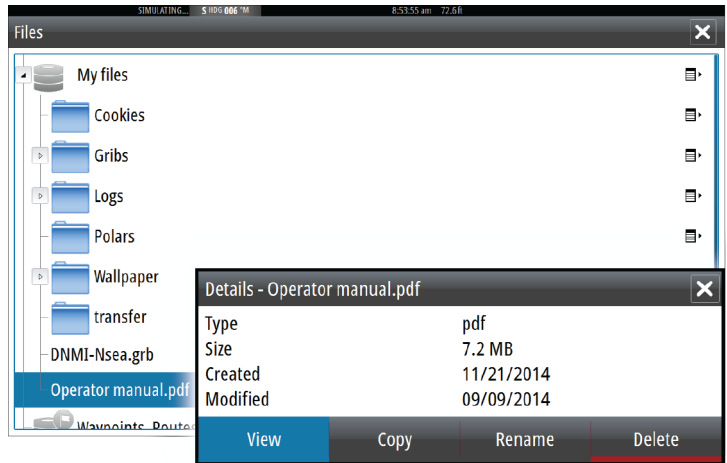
SIMULATING... S HDG 006 °M 8:53:55 am 72.6 ft

Files

My files

Cookies

Gribs

Logs

Polars

Wallpaper

transfer

DNMI-Nsea.grb

Operator manual.pdf

Waypoints, Routes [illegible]

Details - Operator manual.pdf

| | |
|---|---|
| Type | pdf |
| Size | 7.2 MB |
| Created | 11/21/2014 |
| Modified | 09/09/2014 |

View Copy Rename Delete